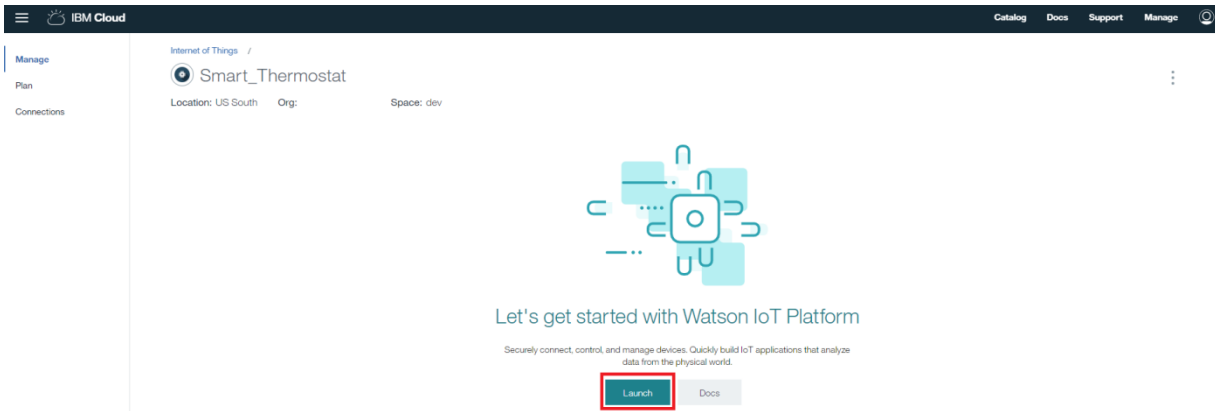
IBM Cloud

Catalog Docs Support Manage

Manage
Plan
Connections

Internet of Things /

Smart_Thermostat

Location: US South Org: Space: dev

Let's get started with Watson IoT Platform

Securely connect, control, and manage devices. Quickly build IoT applications that analyze data from the physical world.

Launch Docs